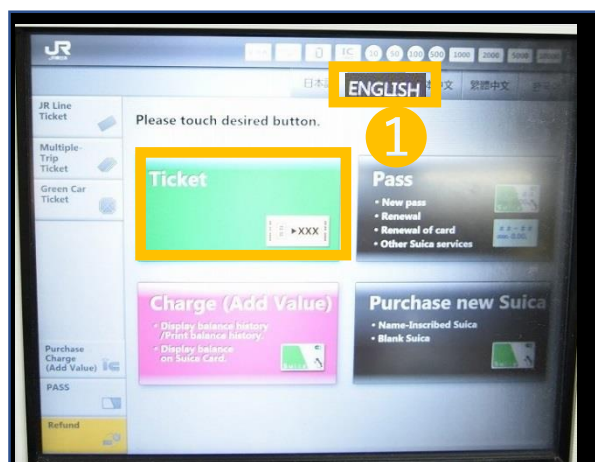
JR

IC 10 50 100 500 1000 2000 5000 10000

日本語 ENGLISH 中文 한국어

1

JR Line Ticket

Multiple-Trip Ticket

Green Car Ticket

Please touch desired button.

Ticket

▸XXX

Pass

• New pass
• Renewal
• Renewal of card
• Other Suica services

Charge (Add Value)

• Display balance history /Print balance history.
• Display balance on Suica Card.

Purchase new Suica

• Name-Inscribed Suica
• Blank Suica

Purchase Charge (Add Value) IC

PASS

Refund